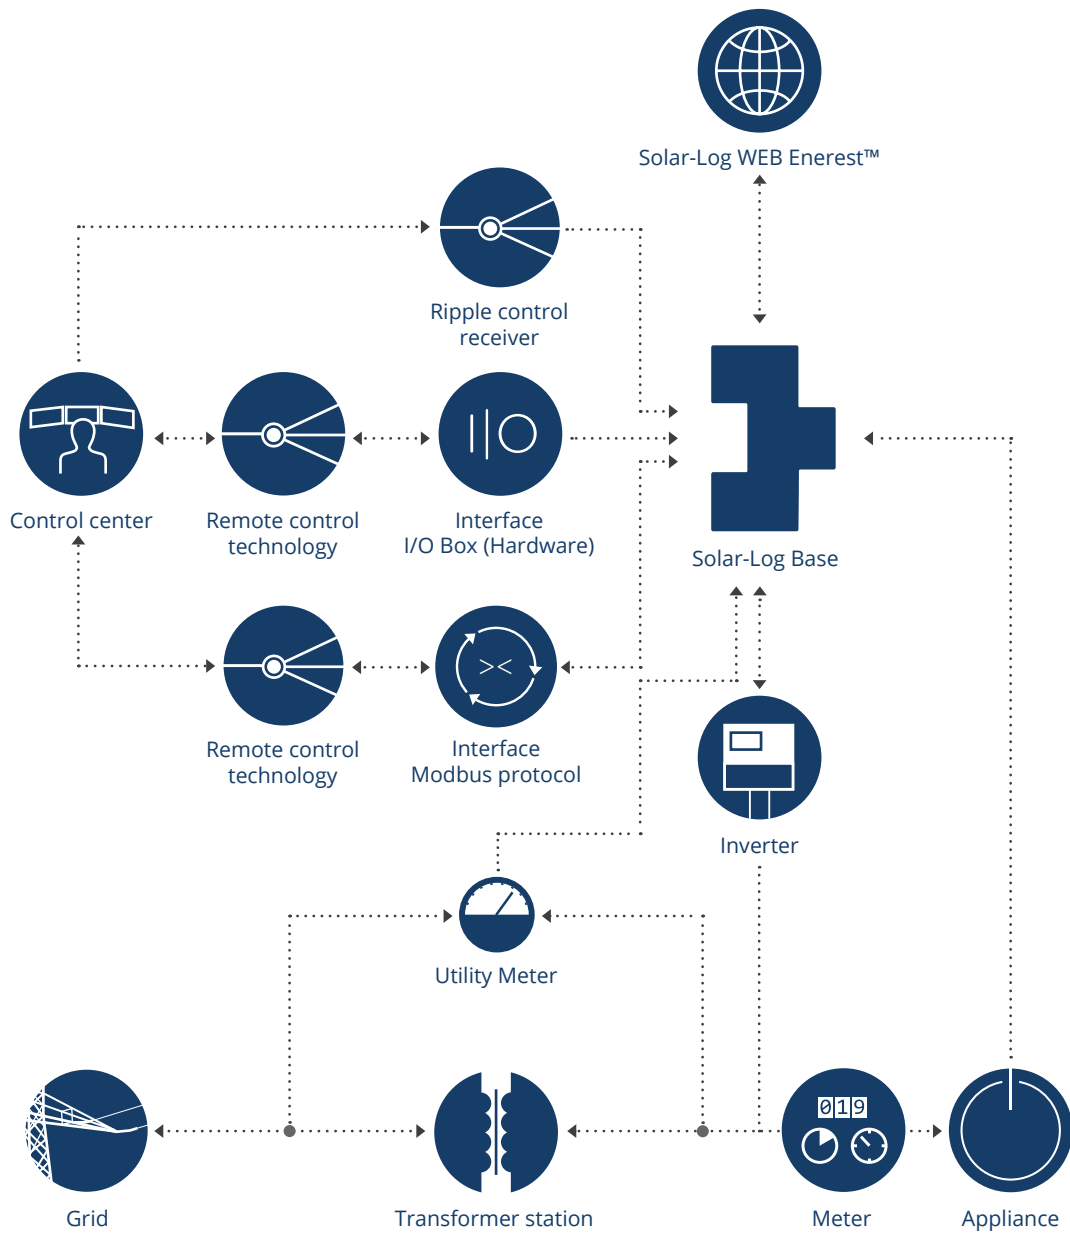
Solar-Log WEB Enerest™

Ripple control receiver

Control center

Remote control technology

Interface I/O Box (Hardware)

Solar-Log Base

Remote control technology

>< 

Interface Modbus protocol

Inverter

Utility Meter

019

Grid

Transformer station

Meter

Appliance